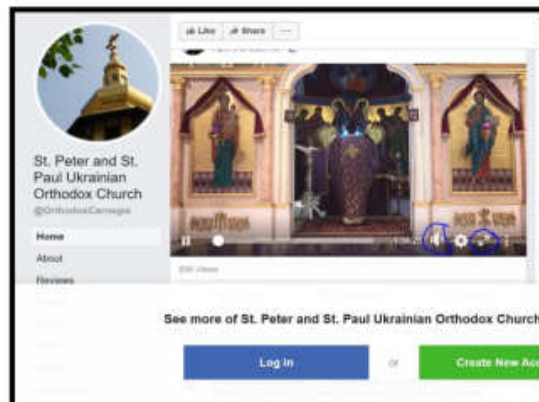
Like Share ···

St. Peter and St. Paul Ukrainian Orthodox Church

@OrthodoxCarnegie

Home

About

Reviews

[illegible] Views

See more of St. Peter and St. Paul Ukrainian Orthodox Church

Log In

or

Create New Ac